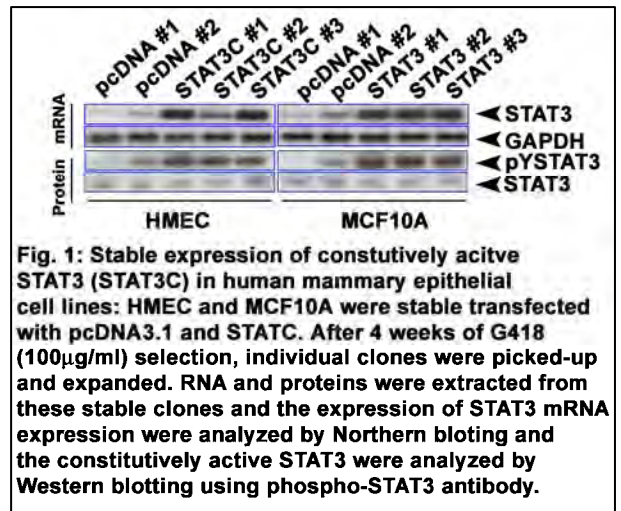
pcDNA #1 pcDNA #2 STAT3C #1 STAT3C #2 STAT3C #3 pcDNA #1 pcDNA #2 STAT3 #1 STAT3 #2 STAT3 #3

mRNA

Protein

STAT3
GAPDH
pYSTAT3
STAT3

HMEC MCF10A

Fig. 1: Stable expression of constutively acitve STAT3 (STAT3C) in human mammary epithelial cell lines: HMEC and MCF10A were stable transfected with pcDNA3.1 and STATC. After 4 weeks of G418 (100$\mu$g/ml) selection, individual clones were picked-up and expanded. RNA and proteins were extracted from these stable clones and the expression of STAT3 mRNA expression were analyzed by Northern bloting and the constitutively active STAT3 were analyzed by Western blotting using phospho-STAT3 antibody.